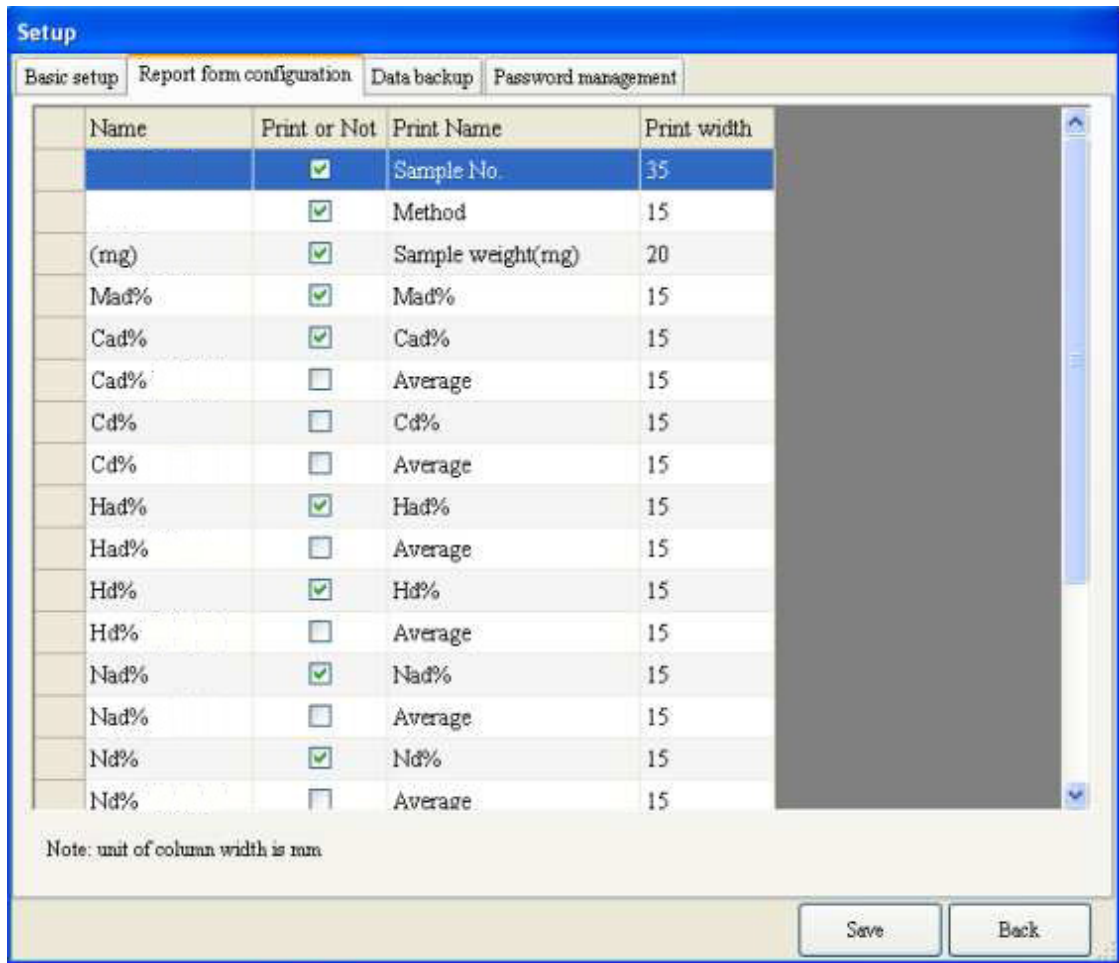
Setup

Basic setup | Report form configuration | Data backup | Password management

| Name | Print or Not | Print Name | Print width |
|---|---|---|---|
| | ☑ | Sample No. | 35 |
| | ☑ | Method | 15 |
| (mg) | ☑ | Sample weight(mg) | 20 |
| Mad% | ☑ | Mad% | 15 |
| Cad% | ☑ | Cad% | 15 |
| Cad% | ☐ | Average | 15 |
| Cd% | ☐ | Cd% | 15 |
| Cd% | ☐ | Average | 15 |
| Had% | ☑ | Had% | 15 |
| Had% | ☐ | Average | 15 |
| Hd% | ☑ | Hd% | 15 |
| Hd% | ☐ | Average | 15 |
| Nad% | ☑ | Nad% | 15 |
| Nad% | ☐ | Average | 15 |
| Nd% | ☑ | Nd% | 15 |
| Nd% | ☐ | Average | 15 |

Note: unit of column width is mm

Save Back